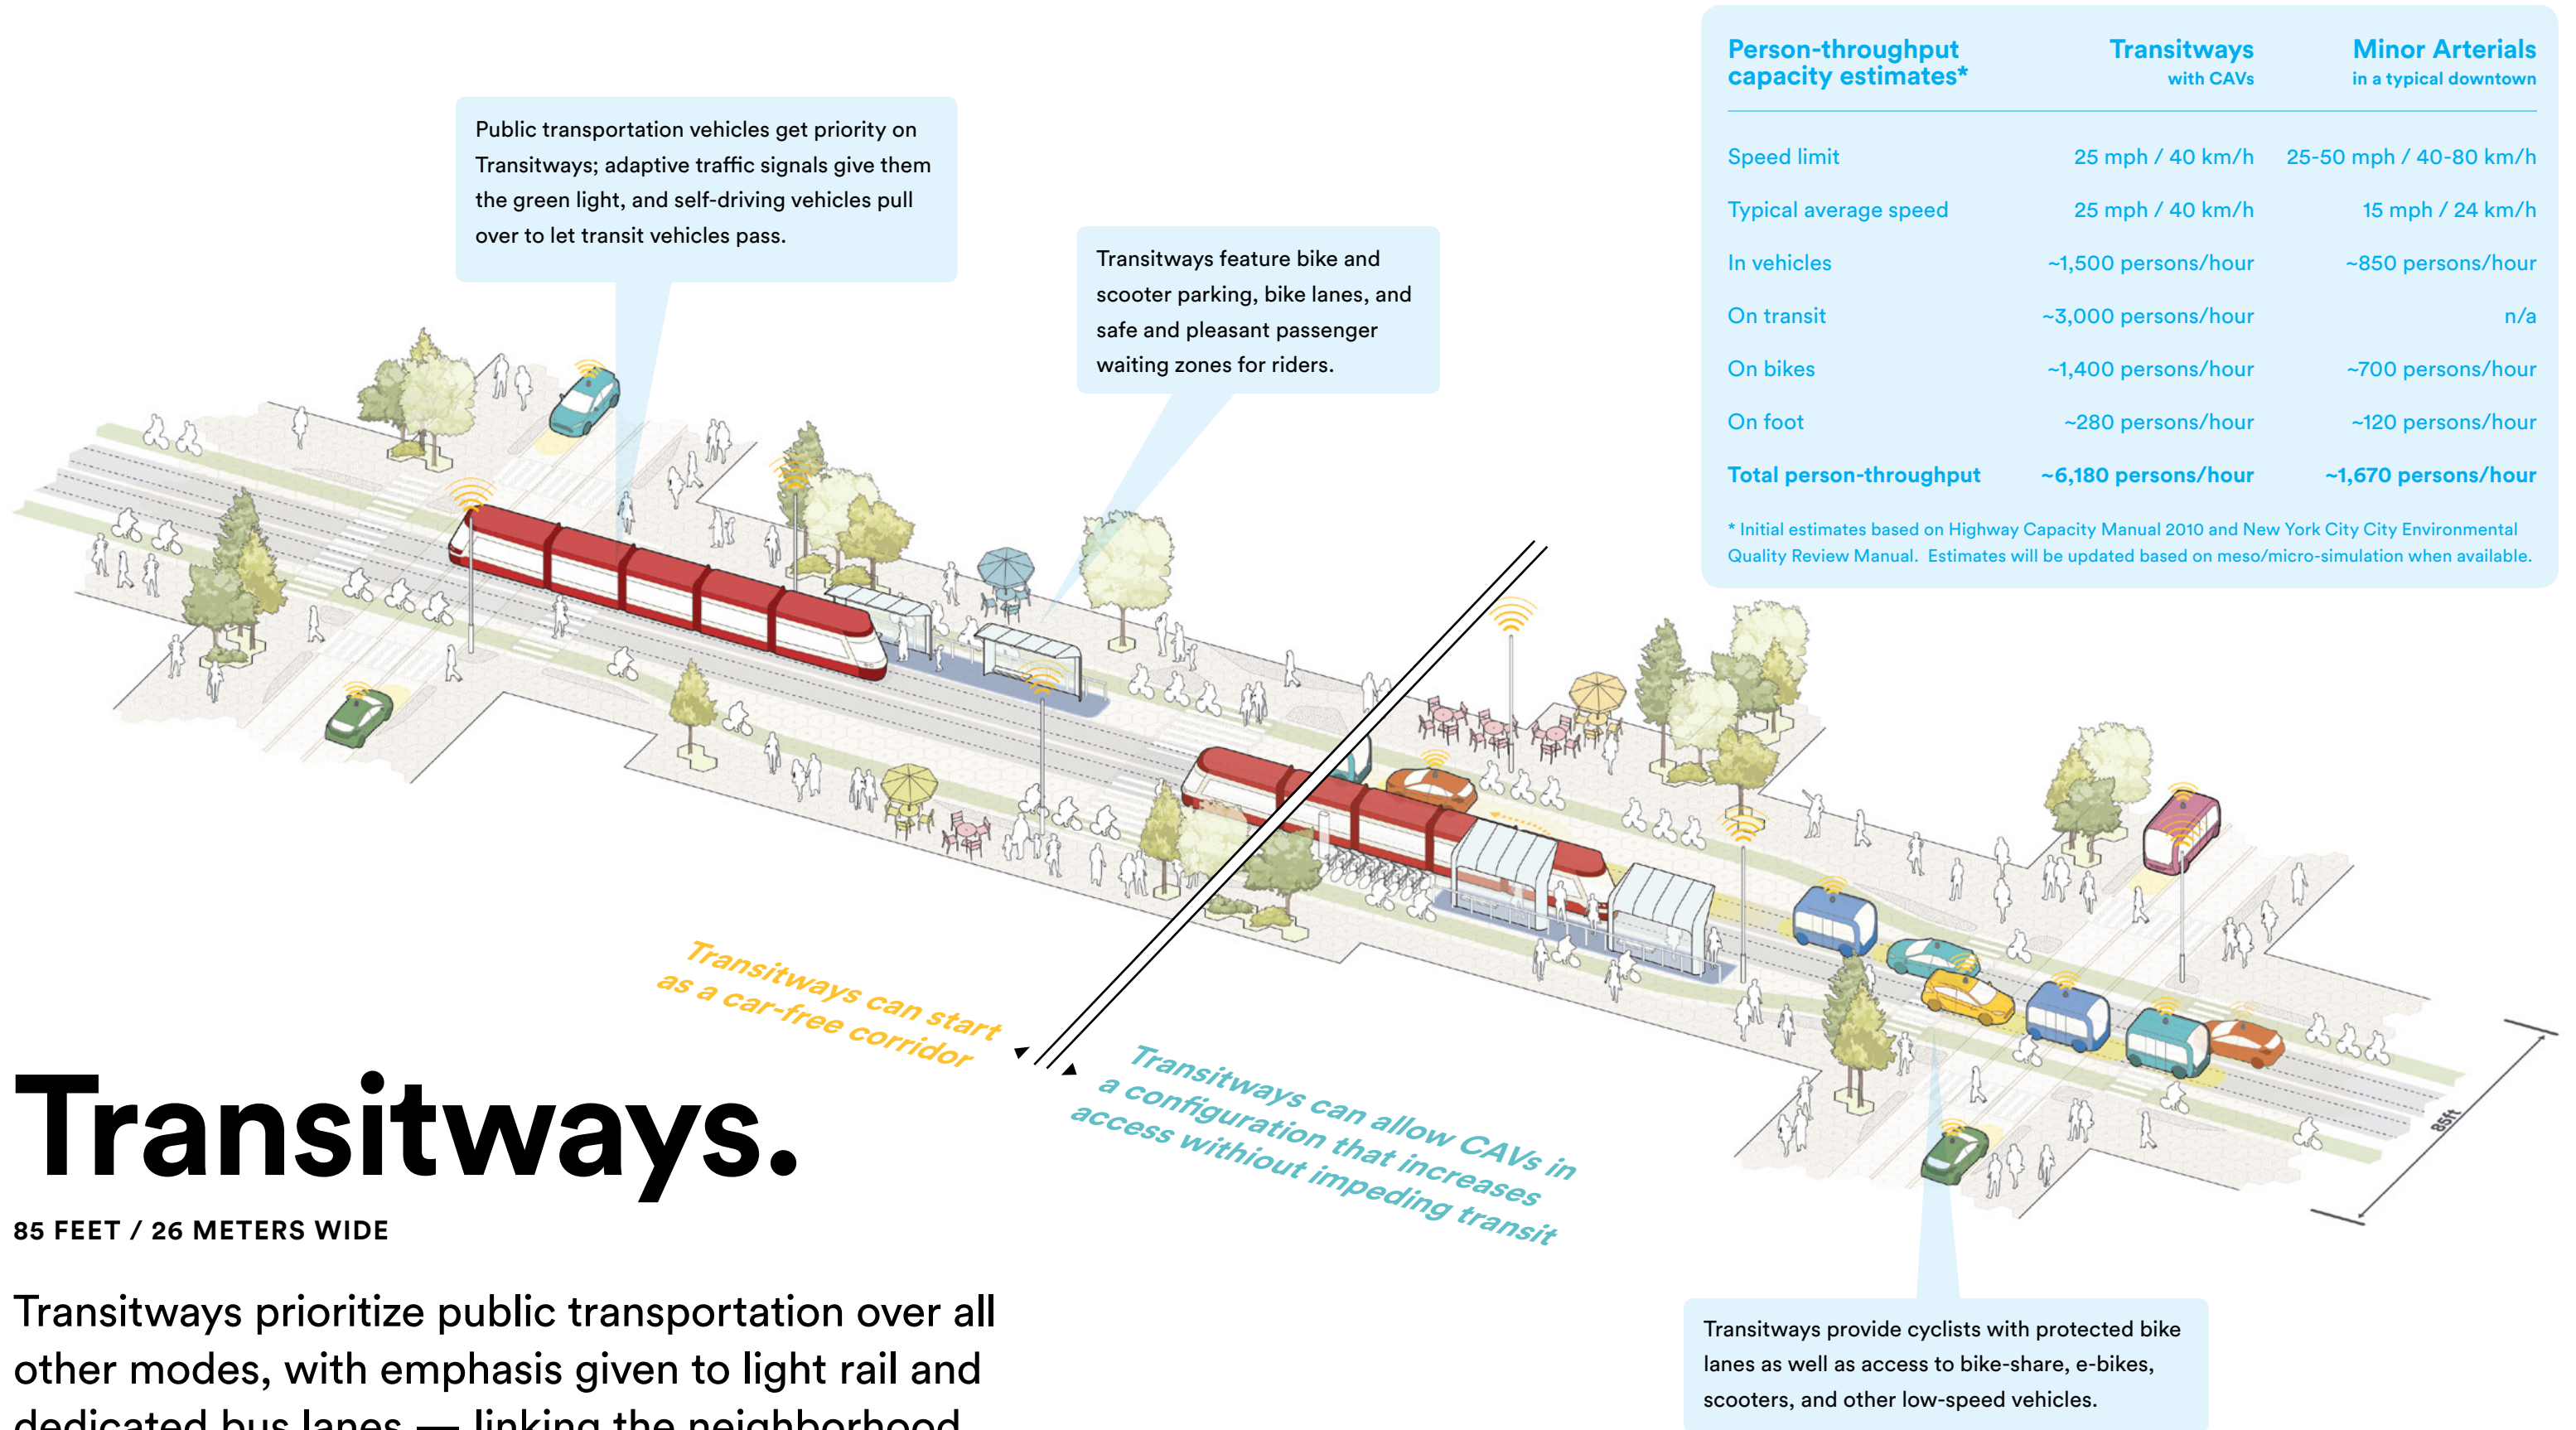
Public transportation vehicles get priority on Transitways; adaptive traffic signals give them the green light, and self-driving vehicles pull over to let transit vehicles pass.

Transitways feature bike and scooter parking, bike lanes, and safe and pleasant passenger waiting zones for riders.

| Person-throughput capacity estimates* | Transitways with CAVs | Minor Arterials in a typical downtown |
|---|---|---|
| Speed limit | 25 mph / 40 km/h | 25-50 mph / 40-80 km/h |
| Typical average speed | 25 mph / 40 km/h | 15 mph / 24 km/h |
| In vehicles | ~1,500 persons/hour | ~850 persons/hour |
| On transit | ~3,000 persons/hour | n/a |
| On bikes | ~1,400 persons/hour | ~700 persons/hour |
| On foot | ~280 persons/hour | ~120 persons/hour |
| Total person-throughput | ~6,180 persons/hour | ~1,670 persons/hour |

* Initial estimates based on Highway Capacity Manual 2010 and New York City City Environmental Quality Review Manual. Estimates will be updated based on meso/micro-simulation when available.

Transitways can start as a car-free corridor

Transitways can allow CAVs in a configuration that increases access without impeding transit

85ft

Transitways.

85 FEET / 26 METERS WIDE

Transitways prioritize public transportation over all other modes, with emphasis given to light rail and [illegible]

Transitways provide cyclists with protected bike lanes as well as access to bike-share, e-bikes, scooters, and other low-speed vehicles.